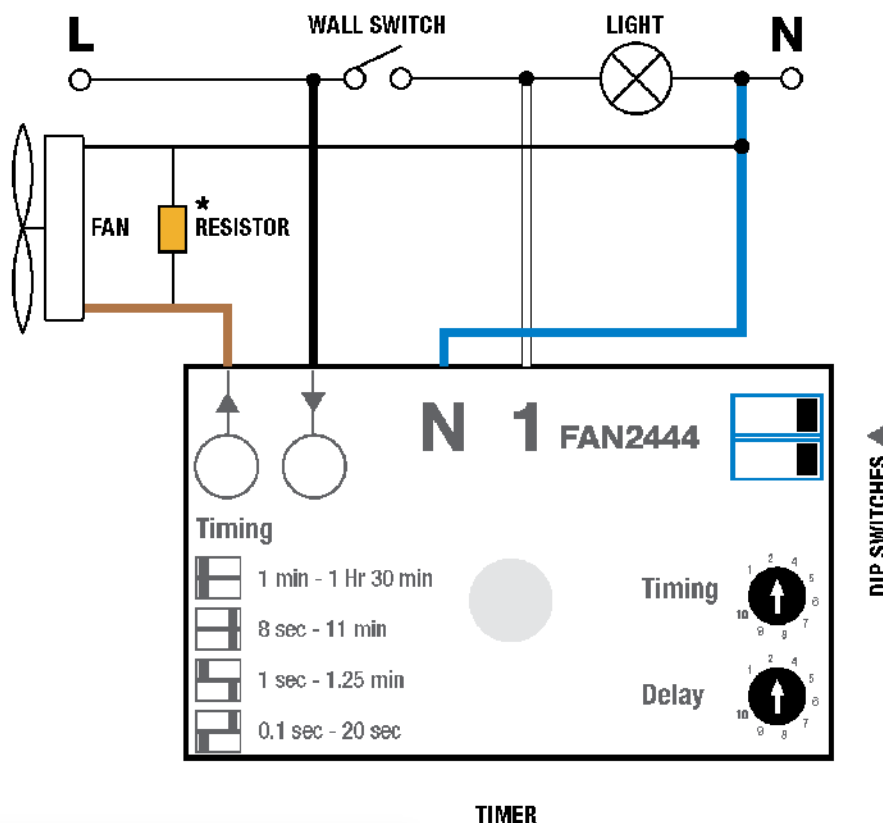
L

WALL SWITCH

LIGHT

N

FAN

*
RESISTOR

N 1 FAN2444

DIP SWITCHES

Timing

1 min - 1 Hr 30 min

8 sec - 11 min

1 sec - 1.25 min

0.1 sec - 20 sec

Timing

1 2 4 5 6 7 8 9 10

Delay

1 2 4 5 6 7 8 9 10

TIMER